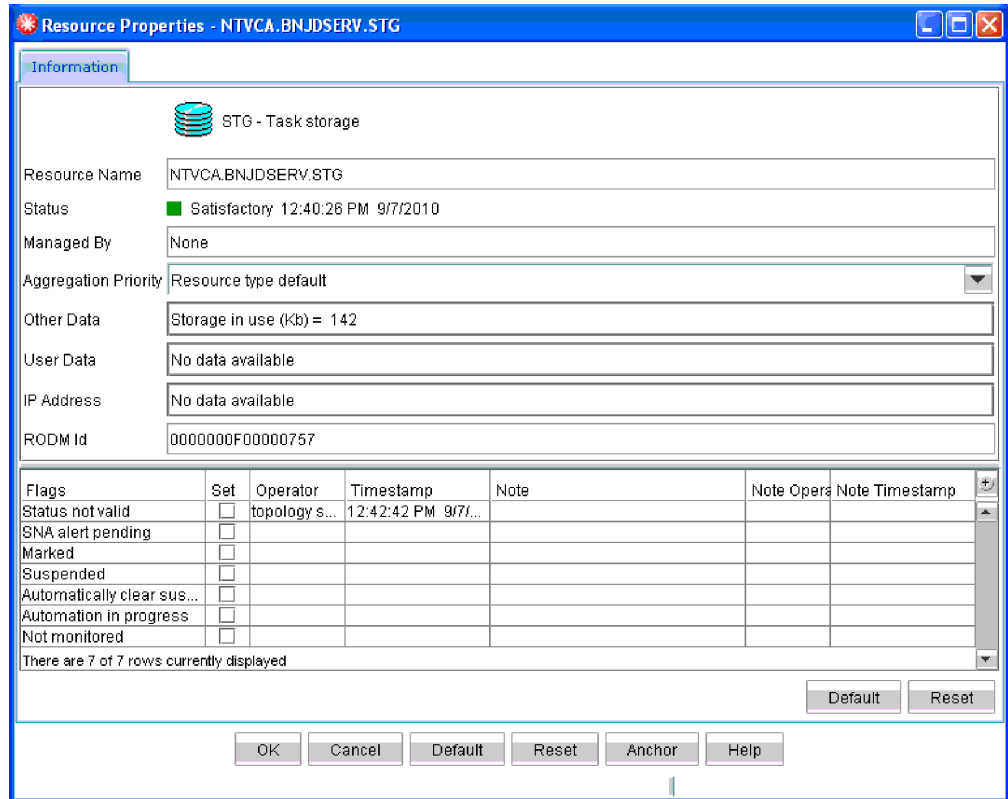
Resource Properties - NTVCA.BNJDSERV.STG

Information

STG - Task storage

Resource Name NTVCA.BNJDSERV.STG

Status Satisfactory 12:40:26 PM 9/7/2010

Managed By None

Aggregation Priority Resource type default

Other Data Storage in use (Kb) = 142

User Data No data available

IP Address No data available

RODM Id 0000000F00000757

| Flags | Set | Operator | Timestamp | Note | Note Opera | Note Timestamp |
|---|---|---|---|---|---|---|
| Status not valid | ☐ | topology s... | 12:42:42 PM 9/7/... | | | |
| SNA alert pending | ☐ | | | | | |
| Marked | ☐ | | | | | |
| Suspended | ☐ | | | | | |
| Automatically clear sus... | ☐ | | | | | |
| Automation in progress | ☐ | | | | | |
| Not monitored | ☐ | | | | | |

There are 7 of 7 rows currently displayed

Default Reset

OK Cancel Default Reset Anchor Help